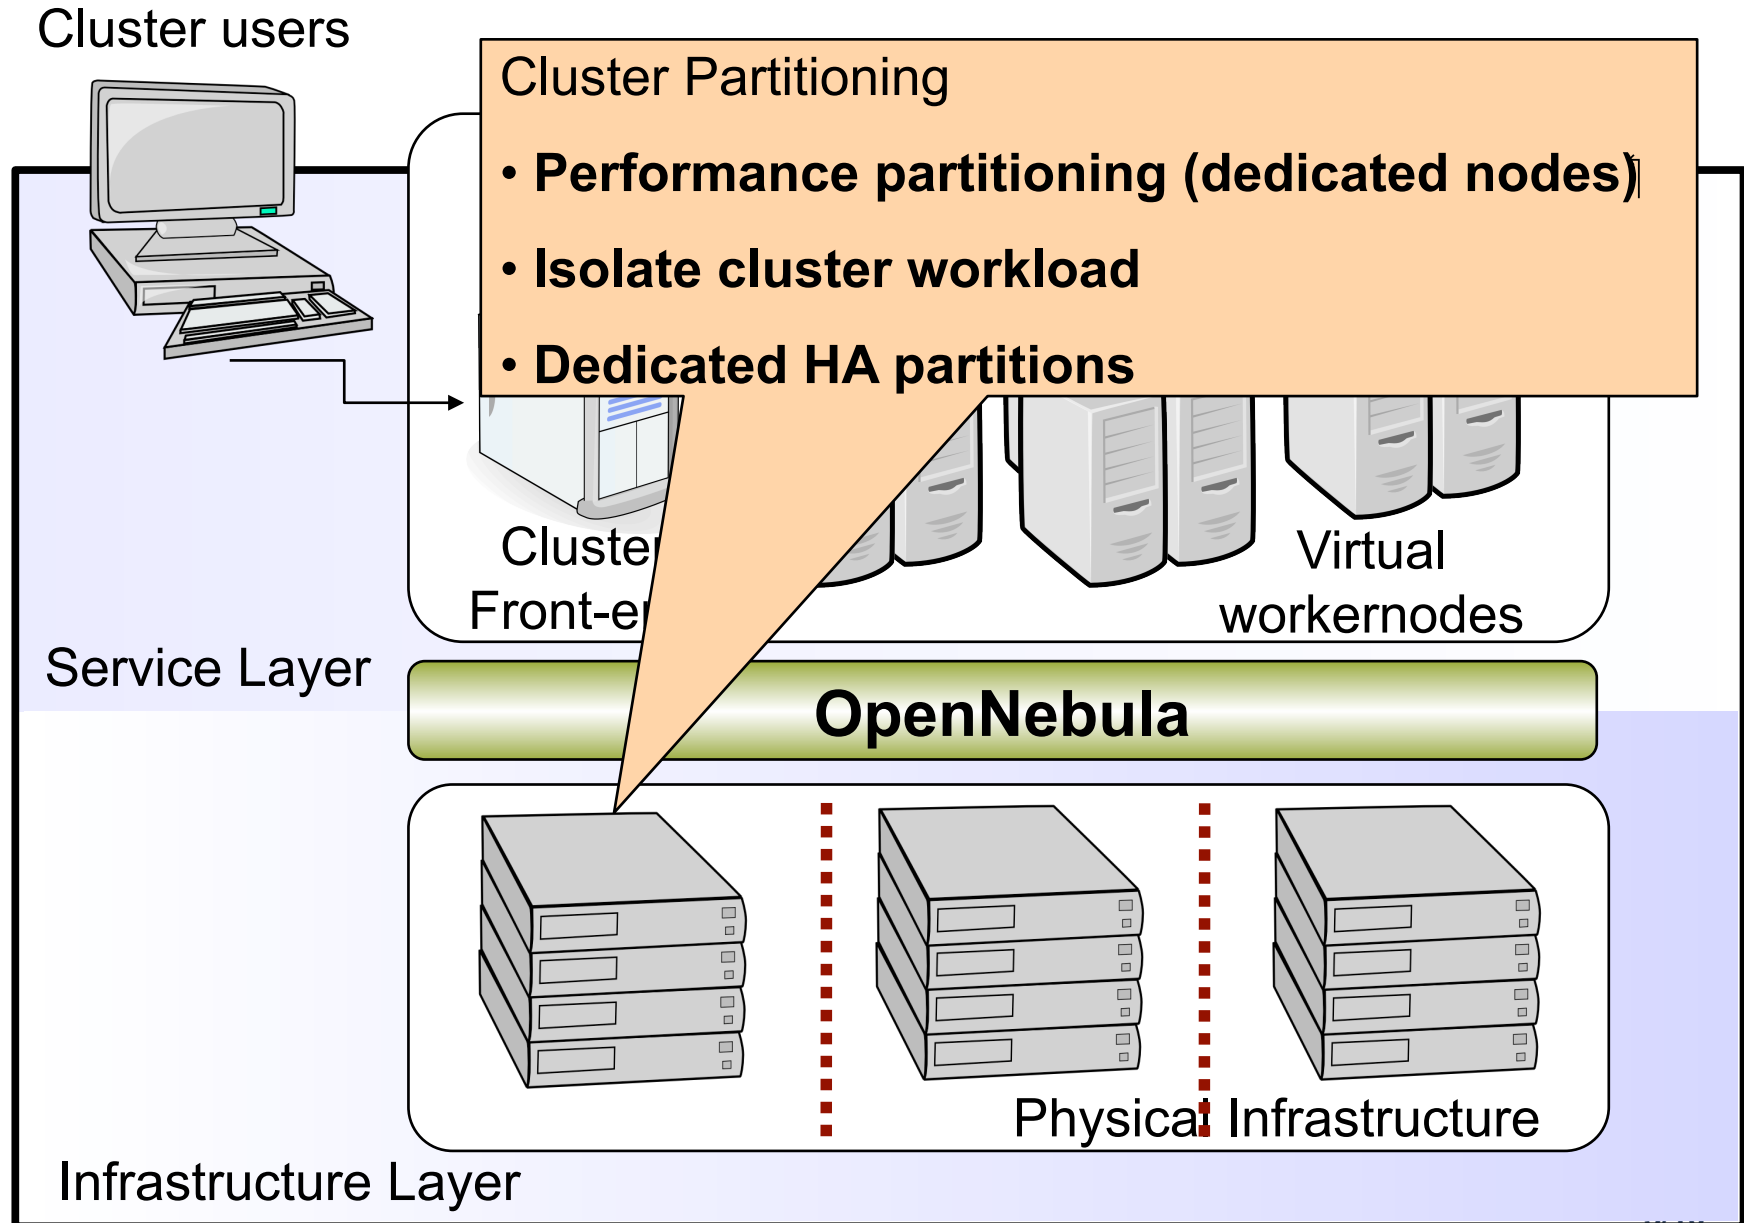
Cluster users

Cluster Partitioning

• Performance partitioning (dedicated nodes)

• Isolate cluster workload

• Dedicated HA partitions

Cluster Front-e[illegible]

Virtual workernodes

Service Layer

OpenNebula

Physical Infrastructure

Infrastructure Layer